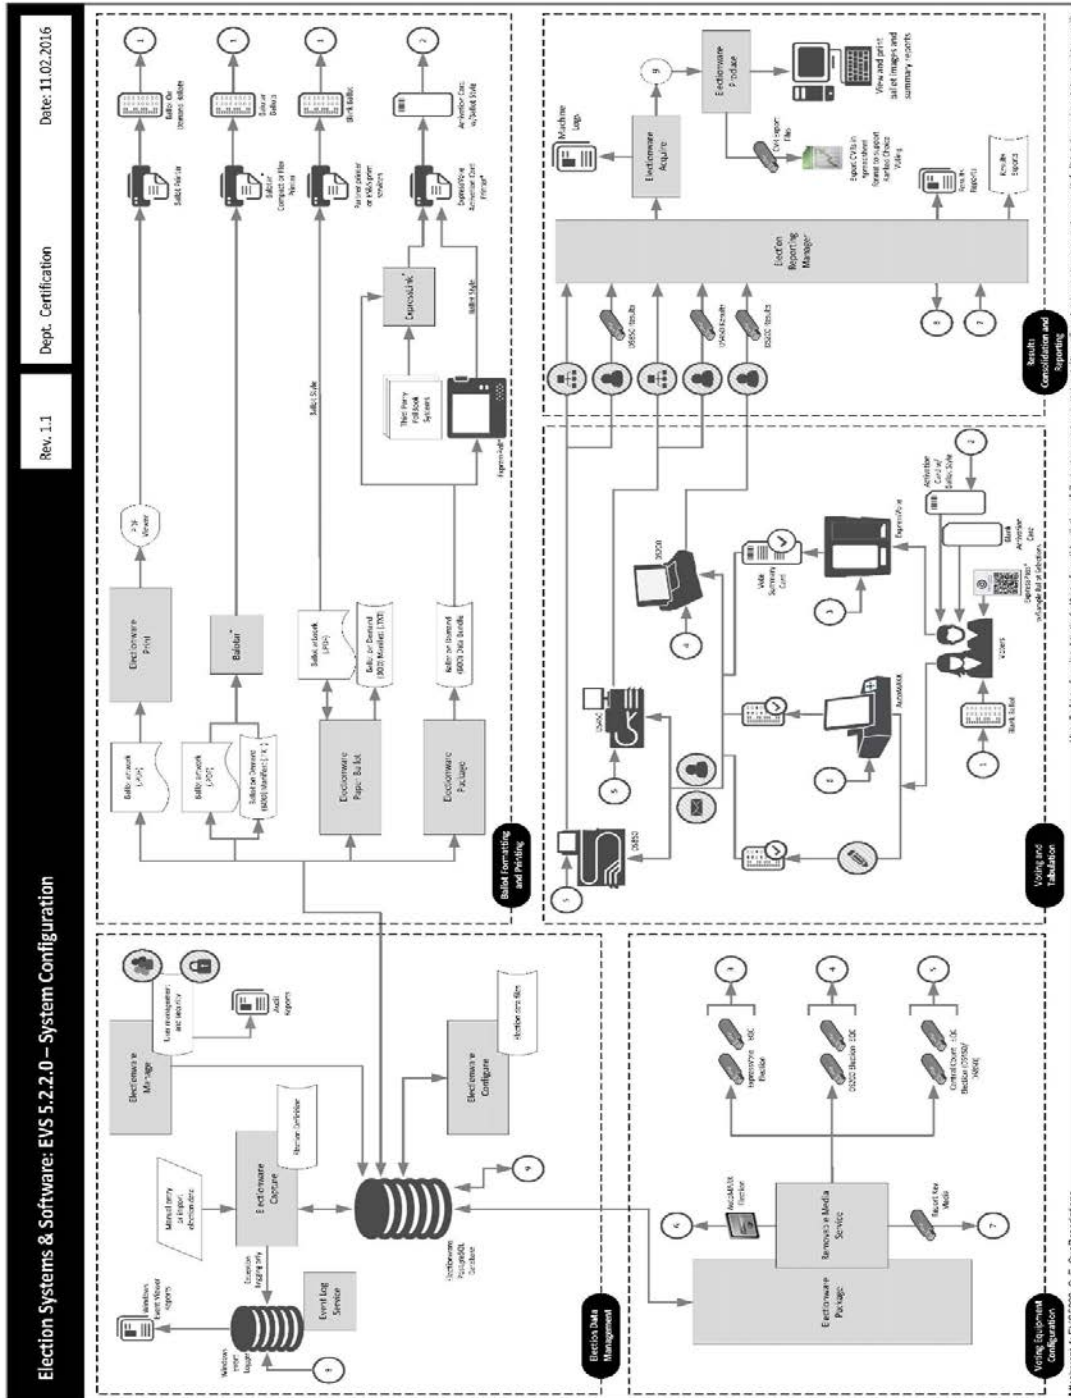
Election Systems & Software: EVS 5.2.2.0 – System Configuration

Rev. 1.1

Dept. Certification

Date: 11.02.2016

Election Data Management

Windows Event Viewer reports

Windows event logger

Event Log Service

Exception logging only

Manual entry or import election data

Electionware Capture

Election Definition

Electionware Manage

User management and security

Audit Reports

Electionware PostgreSQL Database

Electionware Configure

election config files

Ballot Formatting and Printing

Ballot artwork (.PDF)

Ballot artwork (.PDF)

Ballot on Demand (BOD) Manifest (.txt)

Electionware Print

PDF Viewer

Balotar®

Electionware Paper Ballot

Ballot artwork (.PDF)

Ballot on Demand (BOD) Manifest (.TXT)

Electionware Package

Ballot on Demand (BOD) Data Bundle

Ballot Style

Third Party Pollbook Systems

ExpressLink®

ExpressPoll®

Ballot Style

Ballot Printer

Ballot on Demand Ballots

Balotar Compact or Flex Printers

Printed Ballots

Partner printers or ES&S print vendors

Blank Ballots

ExpressVote Activation Card Printer®

Activation Card w/Ballot Style

Voting Equipment Configuration

Electionware Package

Removable Media Service

AutoMARK Election

Results Key Media

ExpressVote Election

DS200 Election USB

Central Count USB Election DS850/ M650

Voting and Tabulation

DS850

DS450

DS200

Vote Summary Card

AutoMARK

ExpressVote

Voters

Blank Ballot

Blank Activation Card

ExpressPass® w/Voter's Ballot Selections

Activation Card w/Ballot Style

Results Consolidation and Reporting

DS850 Results

DS450 Results

DS200 Results

Election Reporting Manager

Machine Logs

Electionware Acquire

Electionware Produce

CVR Export Files

Export CVRs in spreadsheet format to support Ranked Choice Voting

View and print ballot images and summary reports

Results Reports

Results Export